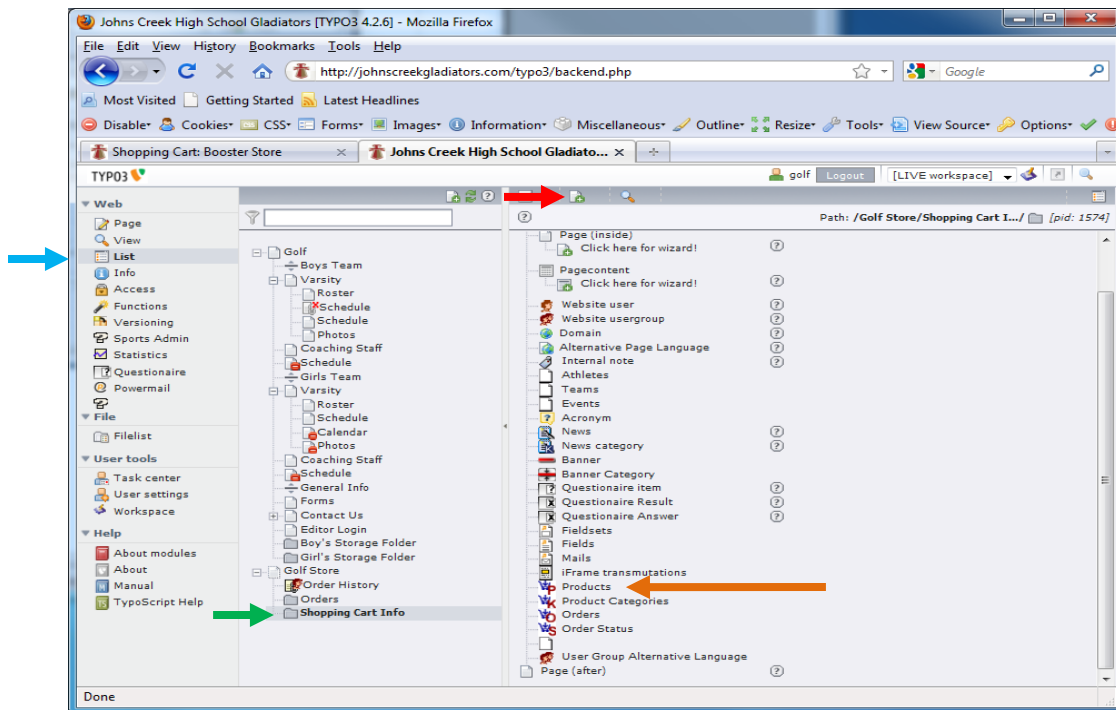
Johns Creek High School Gladiators [TYPO3 4.2.6] - Mozilla Firefox

File Edit View History Bookmarks Tools Help

http://johnscreekgladiators.com/typo3/backend.php

Google

Most Visited Getting Started Latest Headlines

Disable Cookies CSS Forms Images Information Miscellaneous Outline Resize Tools View Source Options

Shopping Cart: Booster Store

Johns Creek High School Gladiato...

TYPO3

golf Logout [LIVE workspace]

Web
Page
View
List
Info
Access
Functions
Versioning
Sports Admin
Statistics
Questionaire
Powermail

File
Filelist

User tools
Task center
User settings
Workspace

Help
About modules
About
Manual
TypoScript Help

Golf
Boys Team
Varsity
Roster
Schedule
Schedule
Photos
Coaching Staff
Schedule
Girls Team
Varsity
Roster
Schedule
Calendar
Photos
Coaching Staff
Schedule
General Info
Forms
Contact Us
Editor Login
Boy's Storage Folder
Girl's Storage Folder
Golf Store
Order History
Orders
Shopping Cart Info

Path: /Golf Store/Shopping Cart I.../ [pid: 1574]

Page (inside)
Click here for wizard!
Pagecontent
Click here for wizard!
Website user
Website usergroup
Domain
Alternative Page Language
Internal note
Athletes
Teams
Events
Acronym
News
News category
Banner
Banner Category
Questionaire item
Questionaire Result
Questionaire Answer
Fieldsets
Fields
Mails
iFrame transmutations
Products
Product Categories
Orders
Order Status
User Group Alternative Language
Page (after)

Done